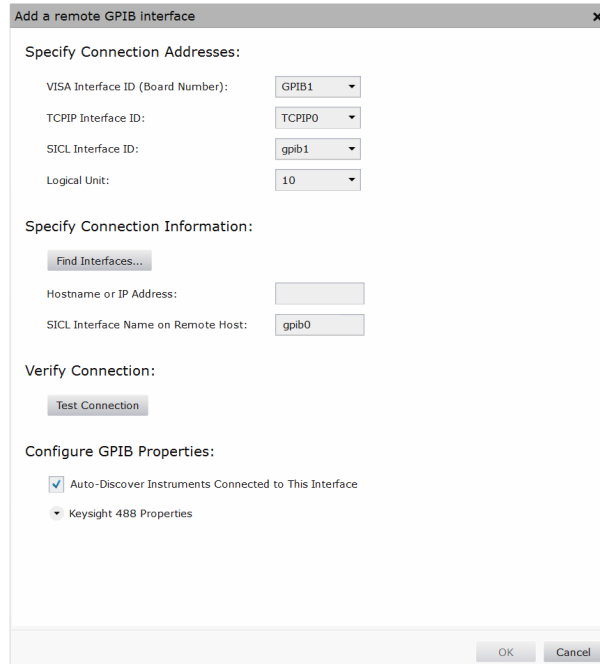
Add a remote GPIB interface

Specify Connection Addresses:

VISA Interface ID (Board Number): GPIB1

TCPIP Interface ID: TCPIP0

SICL Interface ID: gpib1

Logical Unit: 10

Specify Connection Information:

Find Interfaces...

Hostname or IP Address:

SICL Interface Name on Remote Host: gpib0

Verify Connection:

Test Connection

Configure GPIB Properties:

Auto-Discover Instruments Connected to This Interface

Keysight 488 Properties

OK Cancel